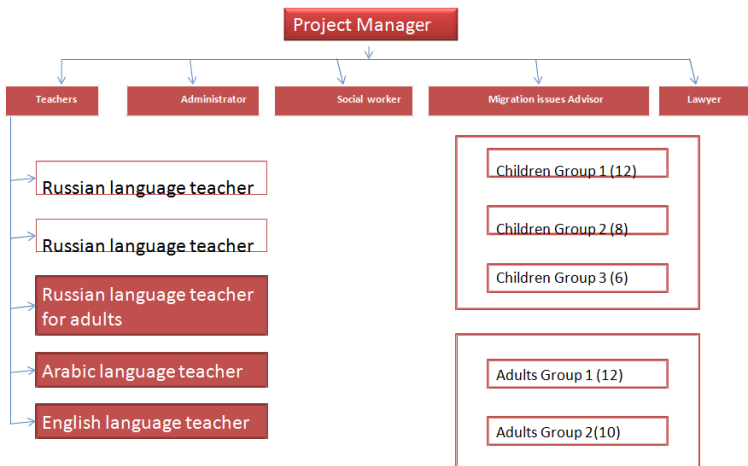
Project Manager

Teachers

Administrator

Social worker

Migration issues Advisor

Lawyer

Russian language teacher

Russian language teacher

Russian language teacher for adults

Arabic language teacher

English language teacher

Children Group 1 (12)

Children Group 2 (8)

Children Group 3 (6)

Adults Group 1 (12)

Adults Group 2(10)